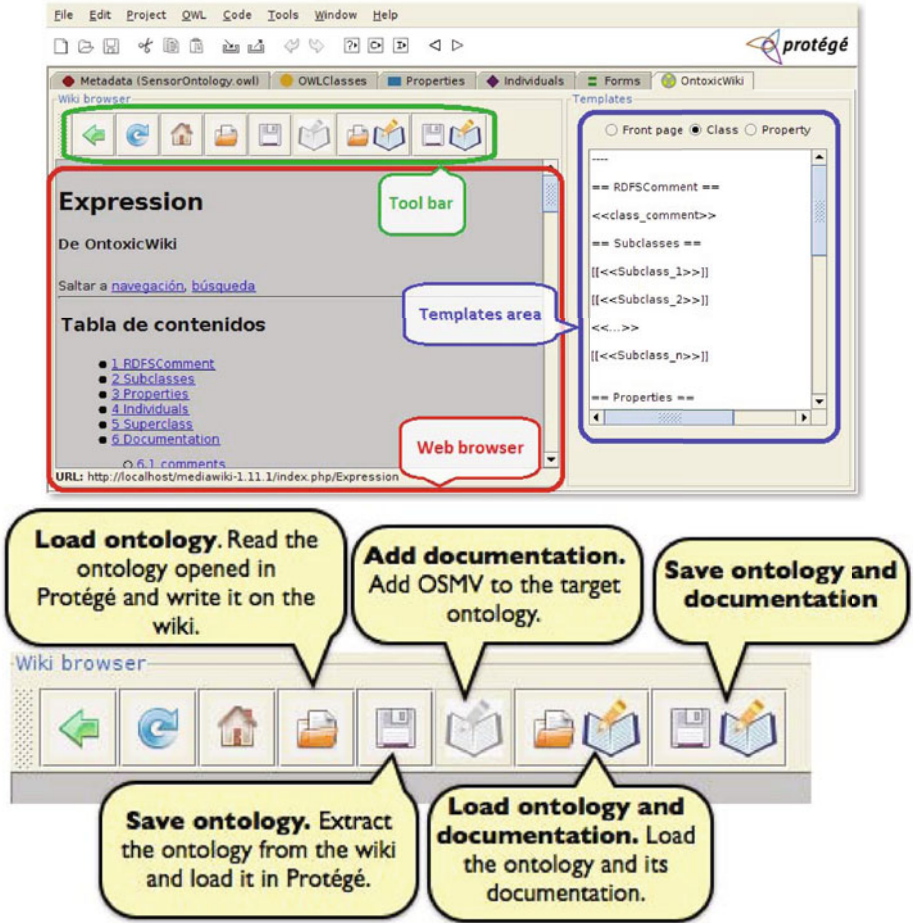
File Edit Project OWL Code Tools Window Help

protégé

Metadata (SensorOntology.owl) OWLClasses Properties Individuals Forms OntoxicWiki

Wiki browser

Templates

Front page Class Property

Tool bar

Expression

De OntoxicWiki

Saltar a navegación, búsqueda

Tabla de contenidos

- 1 RDFSComment
- 2 Subclasses
- 3 Properties
- 4 Individuals
- 5 Superclass
- 6 Documentation
  - 6.1 comments

URL: http://localhost/mediawiki-1.11.1/index.php/Expression

Web browser

Templates area

----

== RDFSComment ==

<<class_comment>>

== Subclasses ==

[[<<Subclass_1>>]]

[[<<Subclass_2>>]]

<<...>>

[[<<Subclass_n>>]]

== Properties ==

**Load ontology**. Read the ontology opened in Protégé and write it on the wiki.

**Add documentation.** Add OSMV to the target ontology.

**Save ontology and documentation**

Wiki browser

**Save ontology.** Extract the ontology from the wiki and load it in Protégé.

**Load ontology and documentation.** Load the ontology and its documentation.